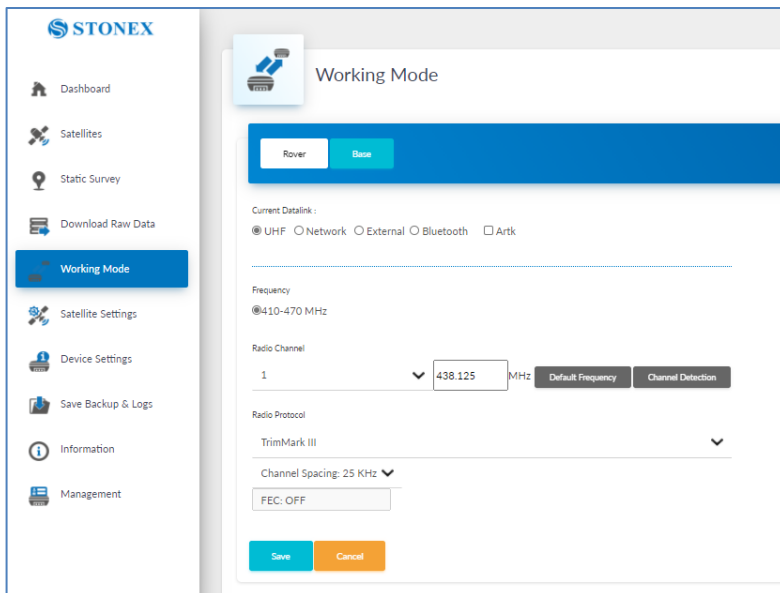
STONEX

Dashboard
Satellites
Static Survey
Download Raw Data
Working Mode
Satellite Settings
Device Settings
Save Backup & Logs
Information
Management

Working Mode

Rover
Base

Current Datalink :
UHF Network External Bluetooth Artk

Frequency
410-470 MHz

Radio Channel
1
438.125 MHz
Default Frequency
Channel Detection

Radio Protocol
TrimMark III

Channel Spacing: 25 KHz

FEC: OFF

Save
Cancel